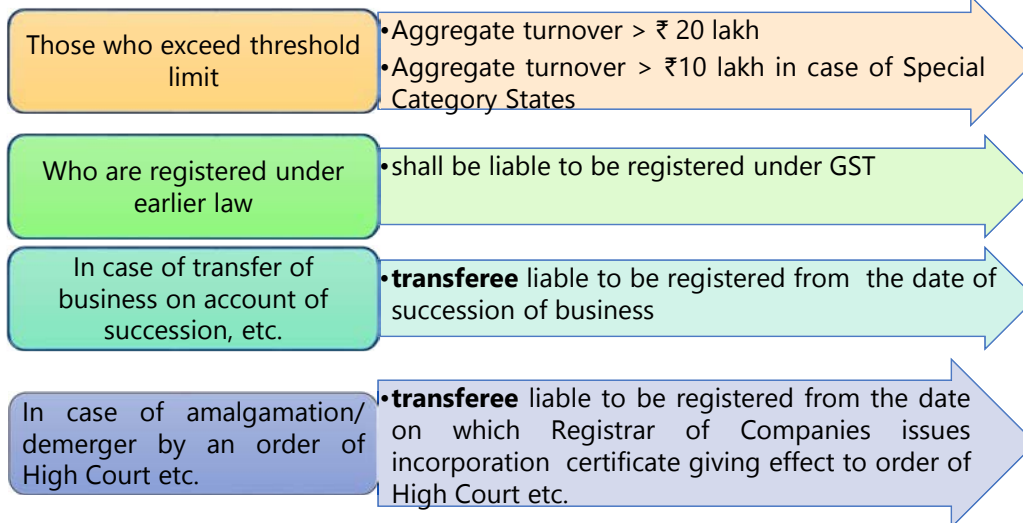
Those who exceed threshold limit

•Aggregate turnover > ₹ 20 lakh
•Aggregate turnover > ₹10 lakh in case of Special Category States

Who are registered under earlier law

•shall be liable to be registered under GST

In case of transfer of business on account of succession, etc.

•**transferee** liable to be registered from the date of succession of business

In case of amalgamation/ demerger by an order of High Court etc.

•**transferee** liable to be registered from the date on which Registrar of Companies issues incorporation certificate giving effect to order of High Court etc.